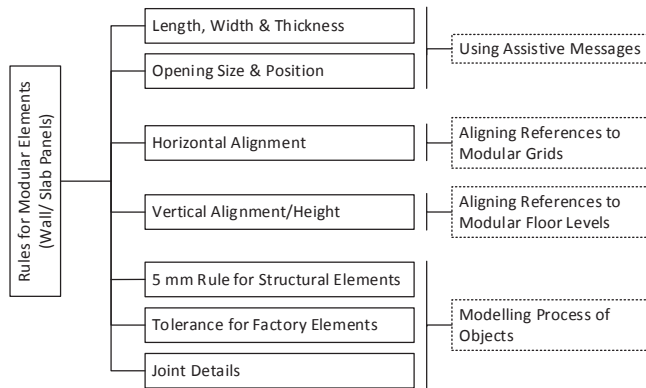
Rules for Modular Elements (Wall/ Slab Panels)

Length, Width & Thickness

Opening Size & Position

Using Assistive Messages

Horizontal Alignment

Aligning References to Modular Grids

Vertical Alignment/Height

Aligning References to Modular Floor Levels

5 mm Rule for Structural Elements

Tolerance for Factory Elements

Joint Details

Modelling Process of Objects